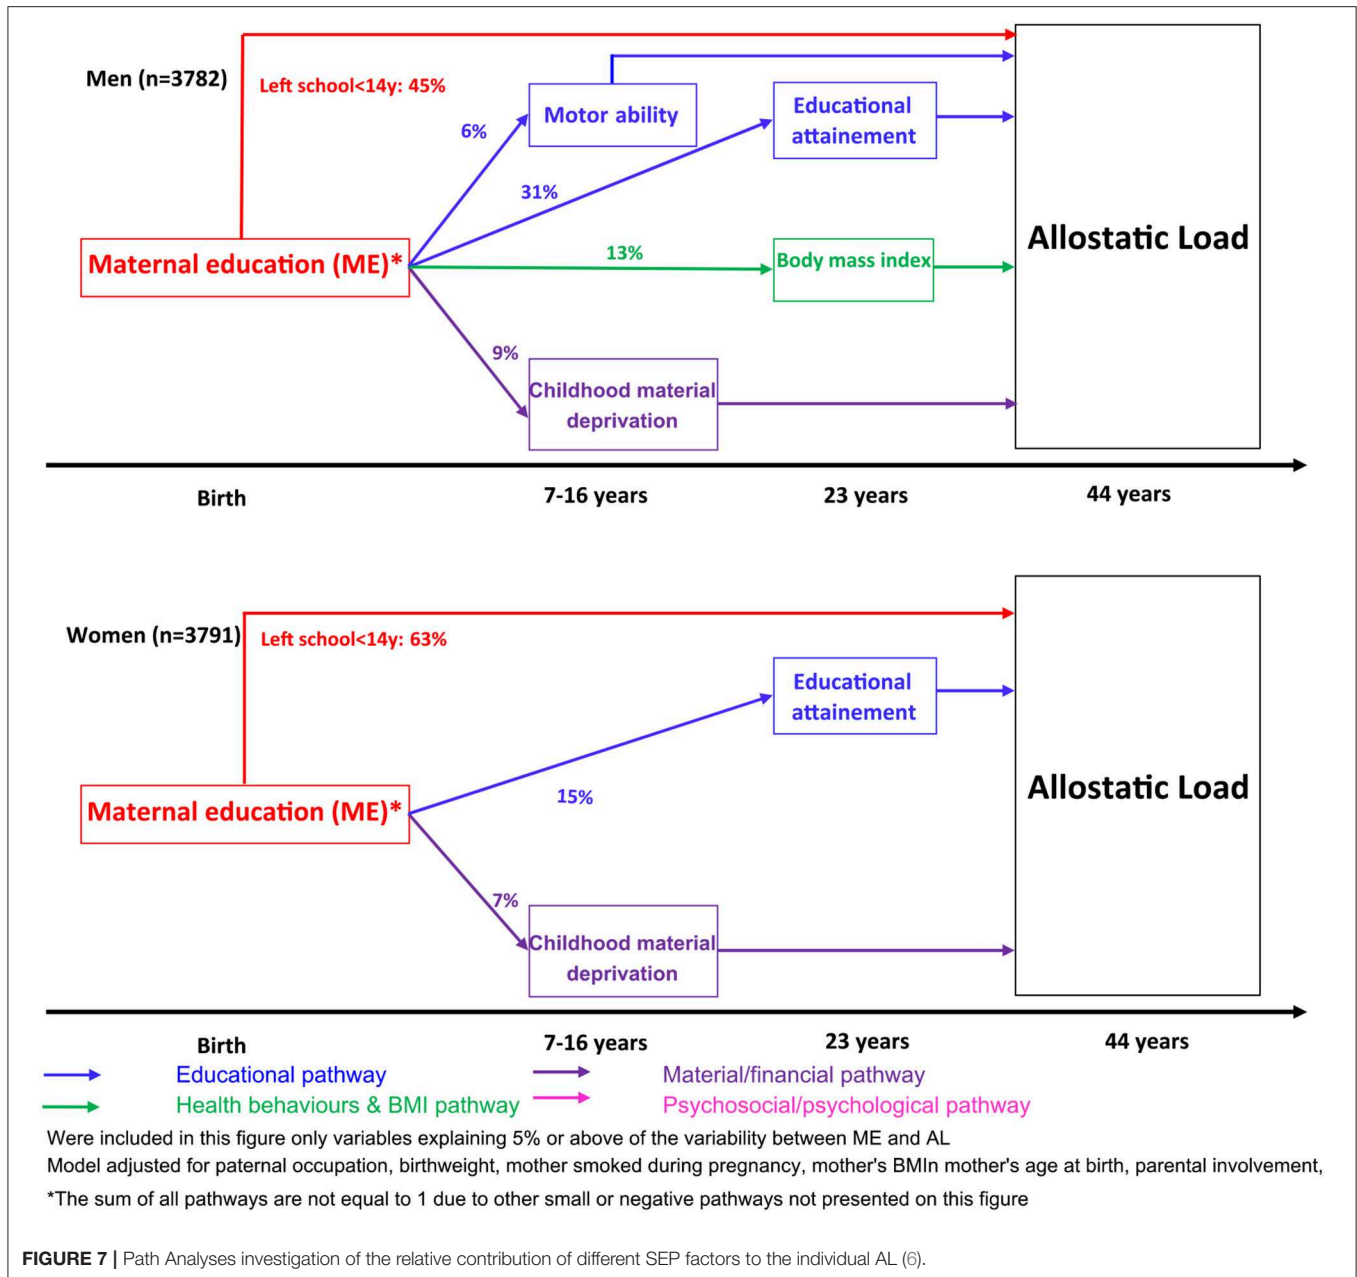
Men (n=3782)

Left school<14y: 45%

Motor ability

6%

Educational attainement

31%

Maternal education (ME)*

13%

Body mass index

Allostatic Load

9%

Childhood material deprivation

Birth

7-16 years

23 years

44 years

Women (n=3791)

Left school<14y: 63%

Educational attainement

Maternal education (ME)*

15%

Allostatic Load

7%

Childhood material deprivation

Birth

7-16 years

23 years

44 years

Educational pathway

Material/financial pathway

Health behaviours & BMI pathway

Psychosocial/psychological pathway

Were included in this figure only variables explaining 5% or above of the variability between ME and AL

Model adjusted for paternal occupation, birthweight, mother smoked during pregnancy, mother's BMIn mother's age at birth, parental involvement,

*The sum of all pathways are not equal to 1 due to other small or negative pathways not presented on this figure

FIGURE 7 | Path Analyses investigation of the relative contribution of different SEP factors to the individual AL (6).